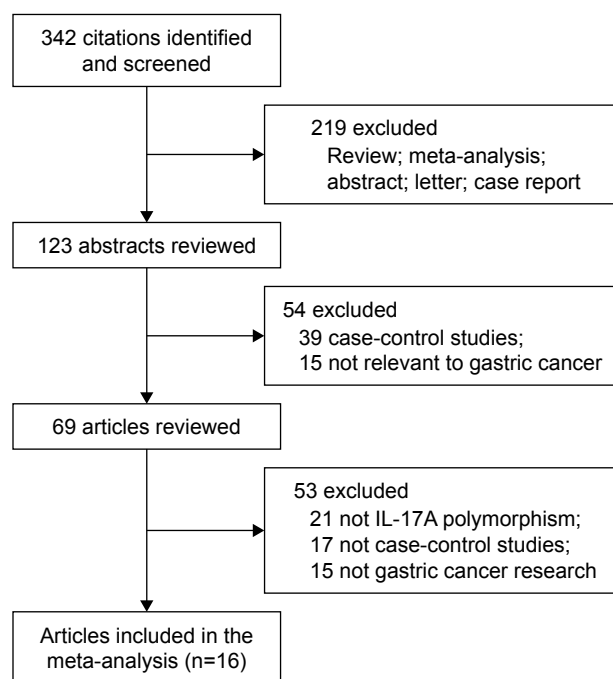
342 citations identified and screened

219 excluded
Review; meta-analysis; abstract; letter; case report

123 abstracts reviewed

54 excluded
39 case-control studies;
15 not relevant to gastric cancer

69 articles reviewed

53 excluded
21 not IL-17A polymorphism;
17 not case-control studies;
15 not gastric cancer research

Articles included in the meta-analysis (n=16)